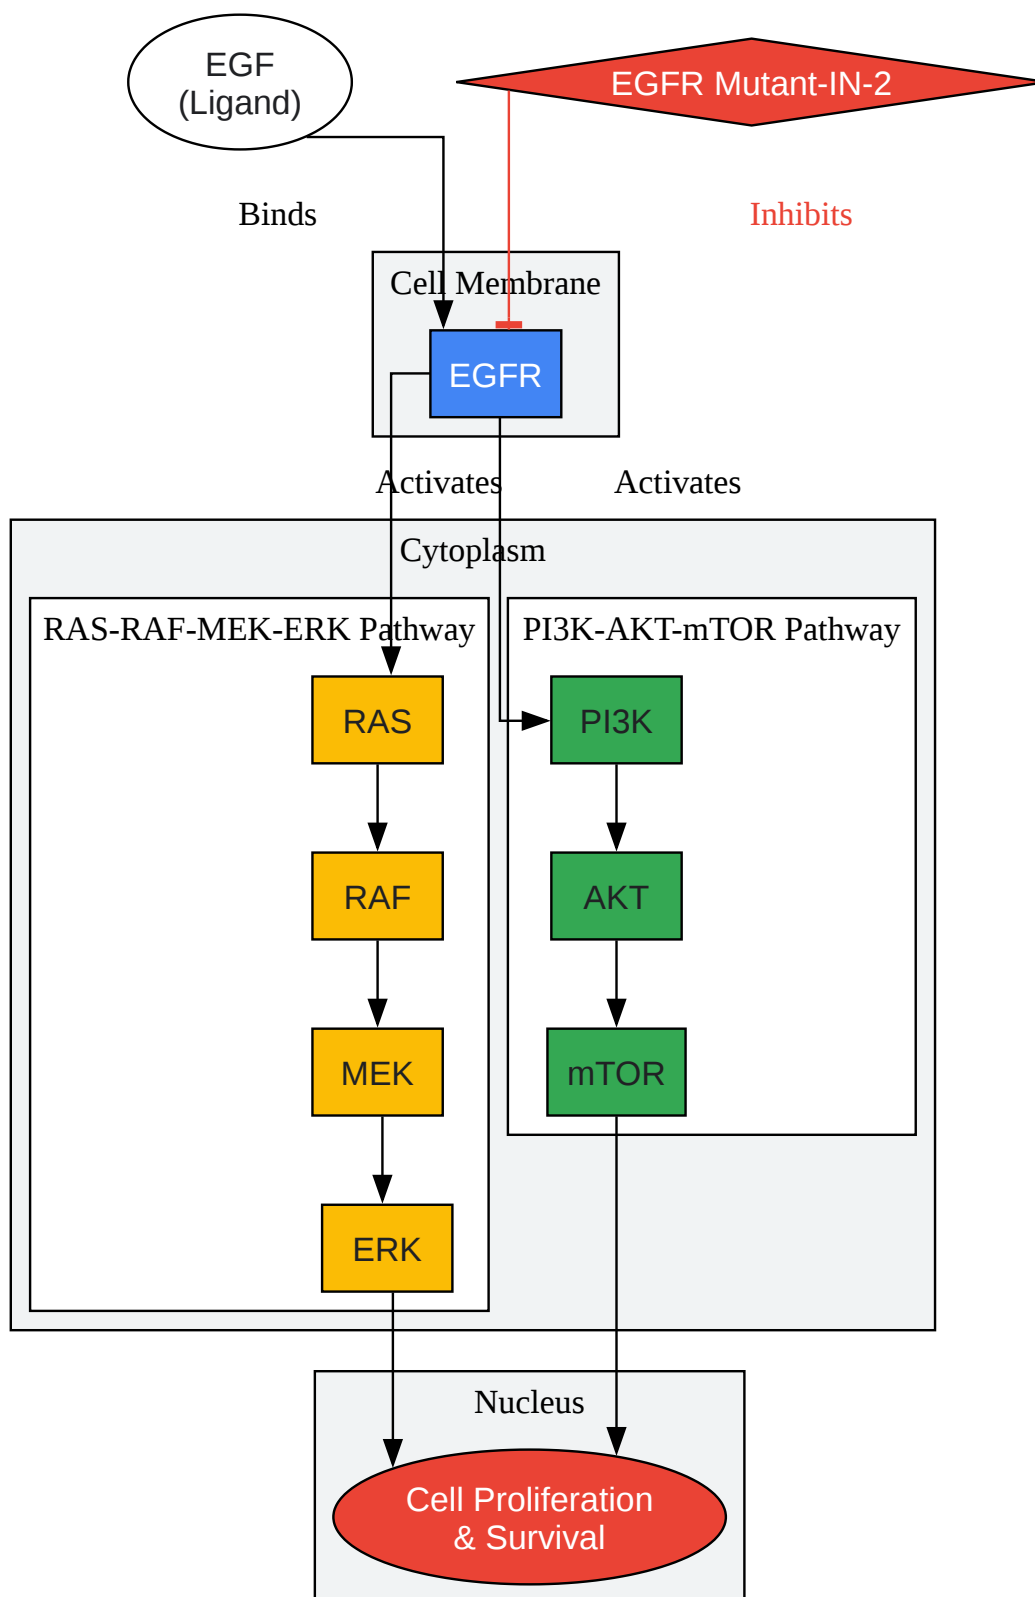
EGF
(Ligand)

EGFR Mutant-IN-2

Binds

Inhibits

Cell Membrane

EGFR

Activates

Activates

Cytoplasm

RAS-RAF-MEK-ERK Pathway

RAS

RAF

MEK

ERK

PI3K-AKT-mTOR Pathway

PI3K

AKT

mTOR

Nucleus

Cell Proliferation
& Survival